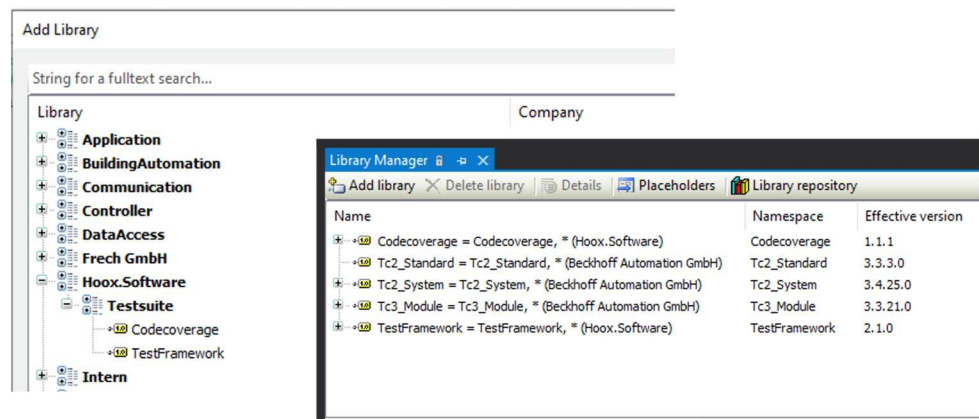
Add Library

String for a fulltext search...

| Library | Company |
|---|---|

Application
BuildingAutomation
Communication
Controller
DataAccess
Frech GmbH
Hoox.Software
Testsuite
Codecoverage
TestFramework
Intern

Library Manager

Add library   Delete library   Details   Placeholders   Library repository

| Name | Namespace | Effective version |
|---|---|---|
| Codecoverage = Codecoverage, * (Hoox.Software) | Codecoverage | 1.1.1 |
| Tc2_Standard = Tc2_Standard, * (Beckhoff Automation GmbH) | Tc2_Standard | 3.3.3.0 |
| Tc2_System = Tc2_System, * (Beckhoff Automation GmbH) | Tc2_System | 3.4.25.0 |
| Tc3_Module = Tc3_Module, * (Beckhoff Automation GmbH) | Tc3_Module | 3.3.21.0 |
| TestFramework = TestFramework, * (Hoox.Software) | TestFramework | 2.1.0 |